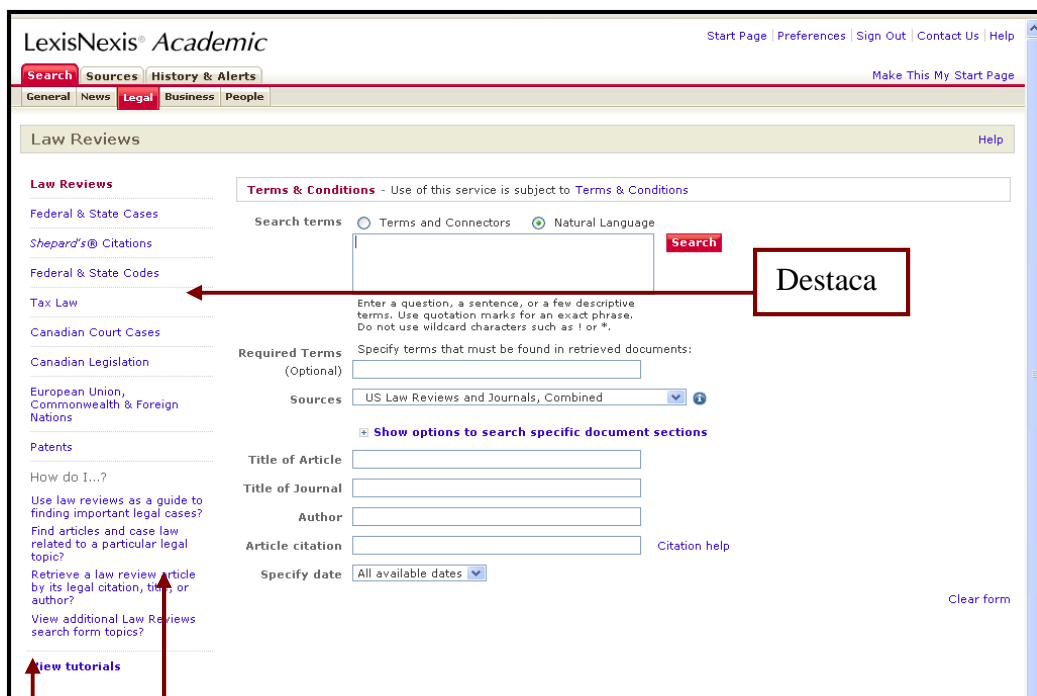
LexisNexis® Academic

Start Page | Preferences | Sign Out | Contact Us | Help

Search | Sources | History & Alerts

Make This My Start Page

General | News | Legal | Business | People

Law Reviews

Help

Law Reviews

Federal & State Cases

Shepard's® Citations

Federal & State Codes

Tax Law

Canadian Court Cases

Canadian Legislation

European Union, Commonwealth & Foreign Nations

Patents

How do I...?

Use law reviews as a guide to finding important legal cases?

Find articles and case law related to a particular legal topic?

Retrieve a law review article by its legal citation, title, or author?

View additional Law Reviews search form topics?

View tutorials

Terms & Conditions - Use of this service is subject to Terms & Conditions

Search terms Terms and Connectors Natural Language

Search

Destaca

Enter a question, a sentence, or a few descriptive terms. Use quotation marks for an exact phrase. Do not use wildcard characters such as ! or *.

Required Terms (Optional) Specify terms that must be found in retrieved documents:

Sources US Law Reviews and Journals, Combined

⊞ Show options to search specific document sections

Title of Article

Title of Journal

Author

Article citation Citation help

Specify date All available dates

Clear form